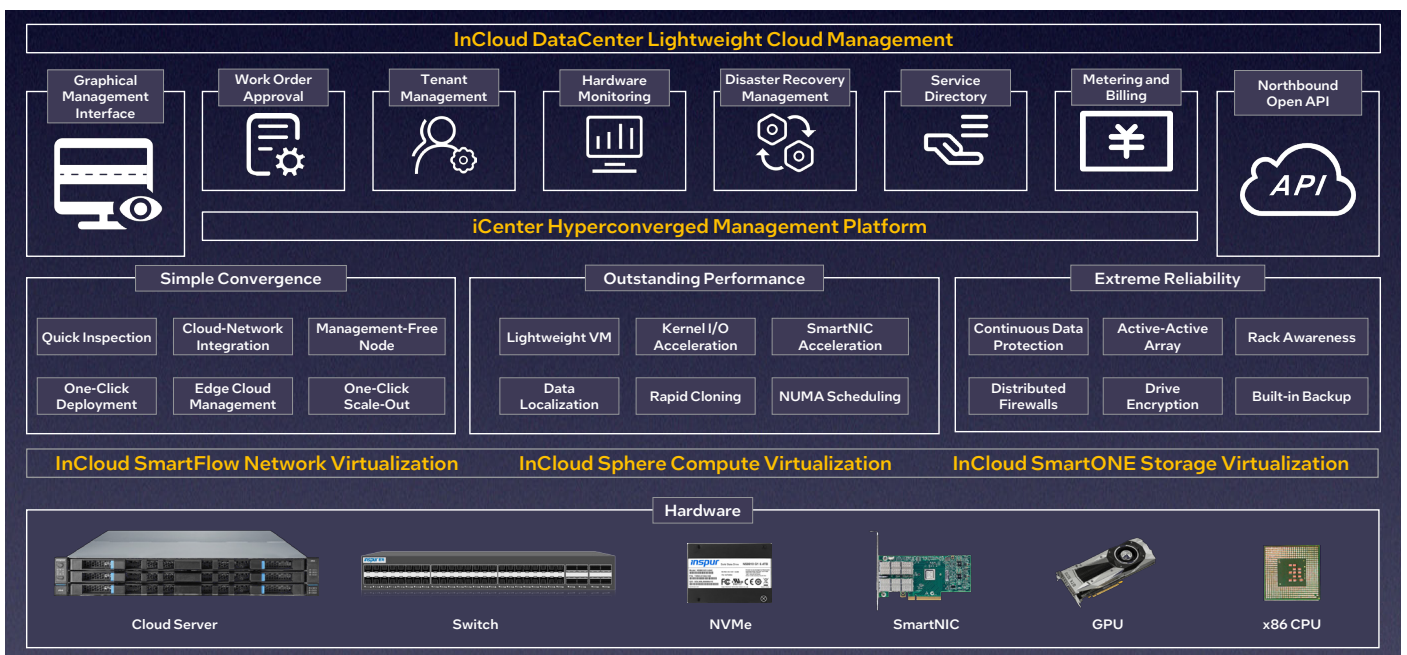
InCloud DataCenter Lightweight Cloud Management

Graphical Management Interface

Work Order Approval

Tenant Management

Hardware Monitoring

Disaster Recovery Management

Service Directory

Metering and Billing

Northbound Open API

API

iCenter Hyperconverged Management Platform

Simple Convergence

Quick Inspection

Cloud-Network Integration

Management-Free Node

One-Click Deployment

Edge Cloud Management

One-Click Scale-Out

Outstanding Performance

Lightweight VM

Kernel I/O Acceleration

SmartNIC Acceleration

Data Localization

Rapid Cloning

NUMA Scheduling

Extreme Reliability

Continuous Data Protection

Active-Active Array

Rack Awareness

Distributed Firewalls

Drive Encryption

Built-in Backup

InCloud SmartFlow Network Virtualization

InCloud Sphere Compute Virtualization

InCloud SmartONE Storage Virtualization

Hardware

inspur

Cloud Server

Switch

NVMe

SmartNIC

GPU

x86 CPU